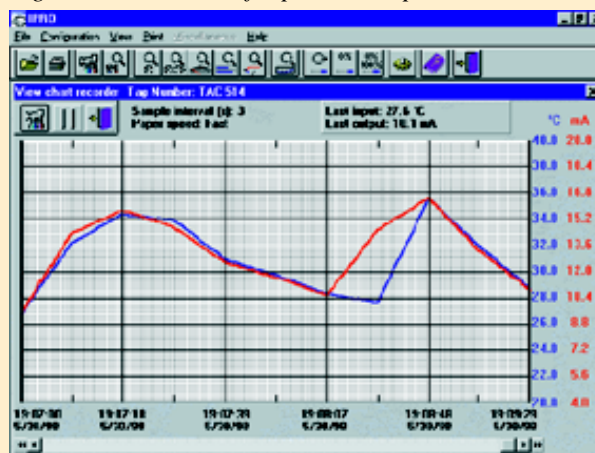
IFRD

File Configuration View Print Maintenance Help

View chart recorder Tag Number: TAC 514

Sample interval (s): 3
Paper speed: fast

Last input: 27.6 °C
Last output: 10.1 mA

°C mA

40.0 20.0
38.0 18.4
36.0 16.8
34.0 15.2
32.0 13.6
30.0 12.0
28.0 10.4
26.0 8.8
24.0 7.2
22.0 5.6
20.0 4.0

19:07:00 5/30/00
19:07:18 5/30/00
19:07:38 5/30/00
19:08:07 5/30/00
19:08:48 5/30/00
19:09:29 5/30/00